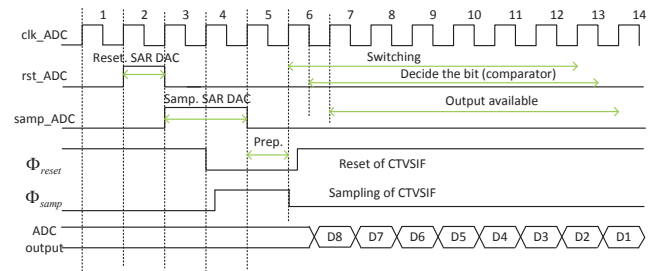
1 2 3 4 5 6 7 8 9 10 11 12 13 14

clk_ADC

Reset. SAR DAC

rst_ADC

Switching

Decide the bit (comparator)

Samp. SAR DAC

samp_ADC

Output available

Prep.

$\Phi_{reset}$

Reset of CTVSIF

$\Phi_{samp}$

Sampling of CTVSIF

ADC output

D8 D7 D6 D5 D4 D3 D2 D1